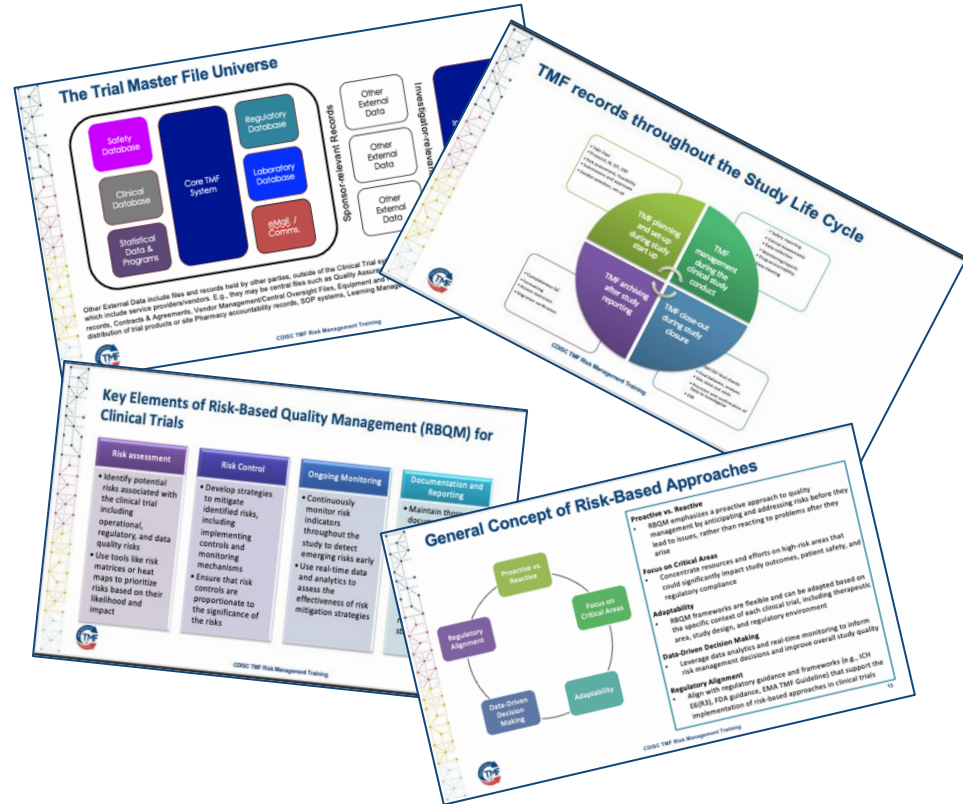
The Trial Master File Universe

Safety Database

Clinical Database

Statistical Data & Programs

Core TMF System

Regulatory Database

Laboratory Database

eMail / Comms.

Sponsor-relevant Records

Other External Data

Other External Data

Other External Data

Investigator-relevant

Other External Data include files and records held by other parties, outside of the Clinical Trial sy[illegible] which include service providers/vendors. E.g., they may be central files such as Quality Assura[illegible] records, Contracts & Agreements, Vendor Management/Central Oversight Files, Equipment and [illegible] distribution of trial products or site Pharmacy accountability records, SOP systems, Learning Manag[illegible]

CDISC TMF Risk Management Training

TMF records throughout the Study Life Cycle

TMF planning and set-up during study start up

TMF management during the clinical study conduct

TMF close-out during study closure

TMF archiving after study reporting

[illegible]

CDISC TMF Risk Management Training

Key Elements of Risk-Based Quality Management (RBQM) for Clinical Trials

Risk assessment
• Identify potential risks associated with the clinical trial including operational, regulatory, and data quality risks
• Use tools like risk matrices or heat maps to prioritize risks based on their likelihood and impact

Risk Control
• Develop strategies to mitigate identified risks, including implementing controls and monitoring mechanisms
• Ensure that risk controls are proportionate to the significance of the risks

Ongoing Monitoring
• Continuously monitor risk indicators throughout the study to detect emerging risks early
• Use real-time data and analytics to assess the effectiveness of risk mitigation strategies

Documentation and Reporting
• Maintain thoro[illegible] docu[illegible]

CDISC TMF Risk Management Training

General Concept of Risk-Based Approaches

Proactive vs. Reactive

Focus on Critical Areas

Adaptability

Data-Driven Decision Making

Regulatory Alignment

Proactive vs. Reactive
• RBQM emphasizes a proactive approach to quality management by anticipating and addressing risks before they lead to issues, rather than reacting to problems after they arise

Focus on Critical Areas
• Concentrate resources and efforts on high-risk areas that could significantly impact study outcomes, patient safety, and regulatory compliance

Adaptability
• RBQM frameworks are flexible and can be adapted based on the specific context of each clinical trial, including therapeutic area, study design, and regulatory environment

Data-Driven Decision Making
• Leverage data analytics and real-time monitoring to inform risk management decisions and improve overall study quality

Regulatory Alignment
• Align with regulatory guidance and frameworks (e.g., ICH E6(R3), FDA guidance, EMA TMF Guideline) that support the implementation of risk-based approaches in clinical trials

CDISC TMF Risk Management Training

TMF